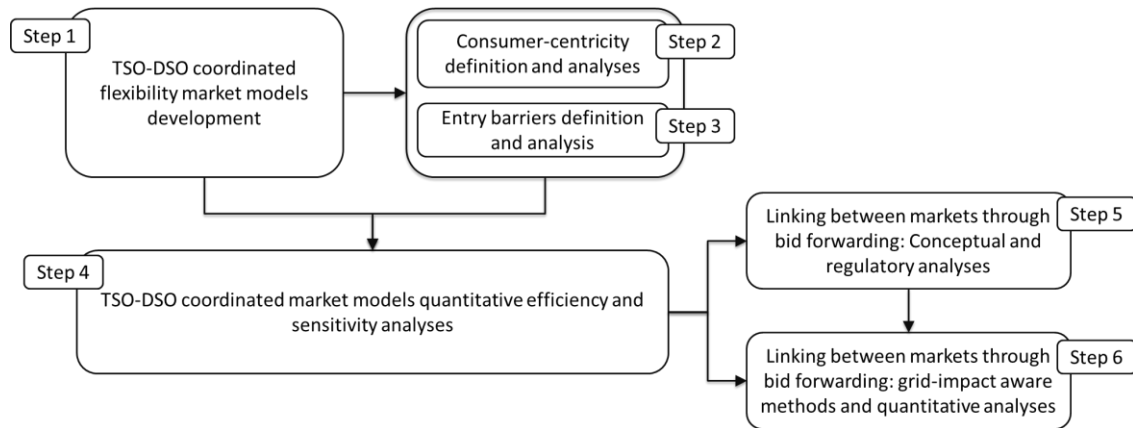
Step 1

TSO-DSO coordinated flexibility market models development

Consumer-centricity definition and analyses

Step 2

Entry barriers definition and analysis

Step 3

Step 4

TSO-DSO coordinated market models quantitative efficiency and sensitivity analyses

Linking between markets through bid forwarding: Conceptual and regulatory analyses

Step 5

Linking between markets through bid forwarding: grid-impact aware methods and quantitative analyses

Step 6